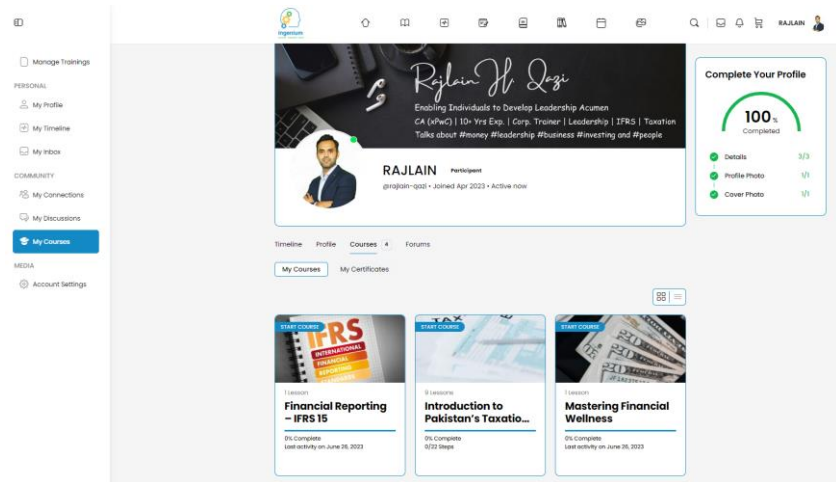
Manage Trainings

PERSONAL

My Profile

My Timeline

My Inbox

COMMUNITY

My Connections

My Discussions

My Courses

MEDIA

Account Settings

Ingenium

RAJLAIN

Rajlain H. Qazi

Enabling Individuals to Develop Leadership Acumen

CA (xPwC) | 10+ Yrs Exp. | Corp. Trainer | Leadership | IFRS | Taxation

Talks about #money #leadership #business #investing and #people

RAJLAIN Participant

@rajlain-qazi • Joined Apr 2023 • Active now

Complete Your Profile

100%

Completed

Details 3/3

Profile Photo 1/1

Cover Photo 1/1

Timeline Profile Courses 4 Forums

My Courses My Certificates

START COURSE

IFRS INTERNATIONAL FINANCIAL REPORTING

1 Lesson

Financial Reporting – IFRS 15

0% Complete

Last activity on June 26, 2023

START COURSE

TAX

9 Lessons

Introduction to Pakistan's Taxatio...

0% Complete

0/22 Steps

START COURSE

1 Lesson

Mastering Financial Wellness

0% Complete

Last activity on June 26, 2023